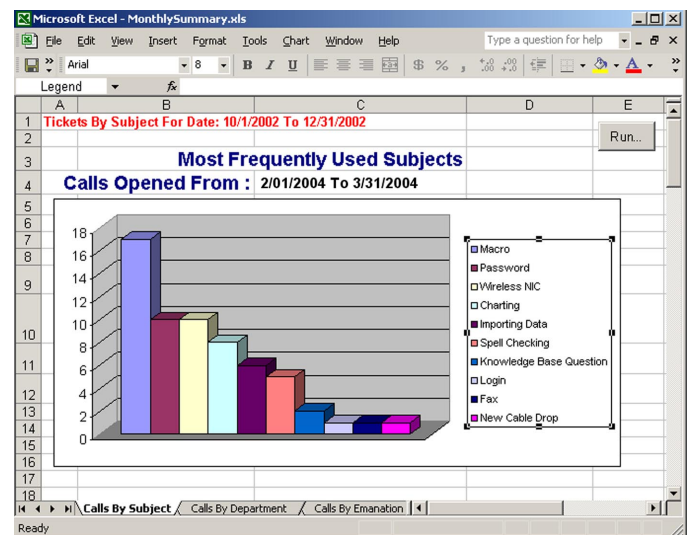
Microsoft Excel - MonthlySummary.xls

File Edit View Insert Format Tools Chart Window Help

Type a question for help

Arial 8 B I U $ % , .00 .0

Legend fx

| | A | B | C | D | E |
|---|---|---|---|---|---|
| 1 | Tickets By Subject For Date: 10/1/2002 To 12/31/2002 | | | | |
| 2 | | | | | Run... |
| 3 | | Most Frequently Used Subjects | | | |
| 4 | | Calls Opened From : | 2/01/2004 To 3/31/2004 | | |
| 5 | | | | | |
| 6 | | | | | |
| 7 | | | | | |
| 8 | | | | | |
| 9 | | | | | |
| 10 | | | | | |
| 11 | | | | | |
| 12 | | | | | |
| 13 | | | | | |
| 14 | | | | | |
| 15 | | | | | |
| 16 | | | | | |
| 17 | | | | | |
| 18 | | | | | |

18
16
14
12
10
8
6
4
2
0

Macro
Password
Wireless NIC
Charting
Importing Data
Spell Checking
Knowledge Base Question
Login
Fax
New Cable Drop

Calls By Subject / Calls By Department / Calls By Emanation

Ready